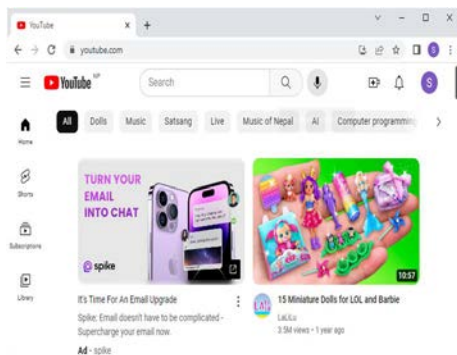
YouTube
youtube.com
YouTube NP
Search
S
All Dolls Music Satsang Live Music of Nepal AI Computer programming
Home
Shorts
Subscriptions
Library
TURN YOUR EMAIL INTO CHAT
spike
10:57
It's Time For An Email Upgrade
Spike: Email doesn't have to be complicated - Supercharge your email now.
Ad · spike
LAL
15 Miniature Dolls for LOL and Barbie
LaLiLu
3.5M views • 1 year ago